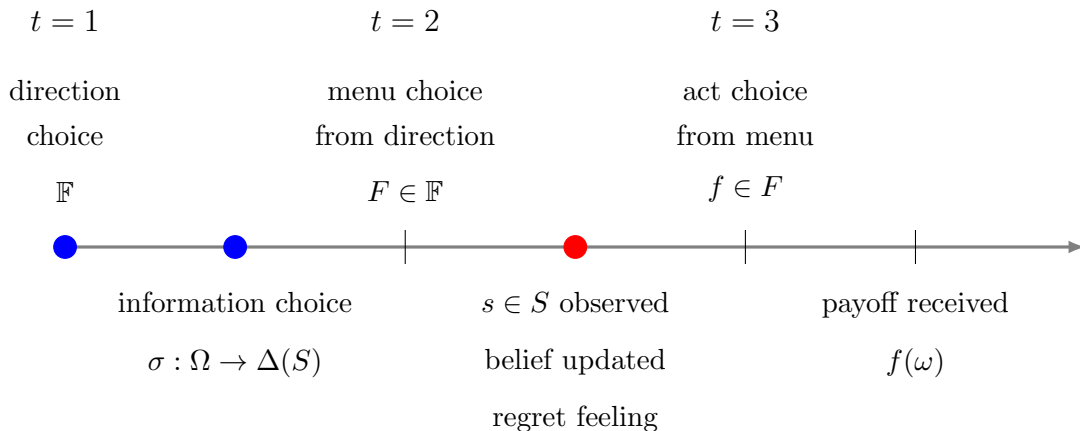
$t = 1$

direction choice

$\mathbb{F}$

$t = 2$

menu choice from direction

$F \in \mathbb{F}$

$t = 3$

act choice from menu

$f \in F$

information choice

$\sigma : \Omega \to \Delta(S)$

$s \in S$ observed

belief updated

regret feeling

payoff received

$f(\omega)$